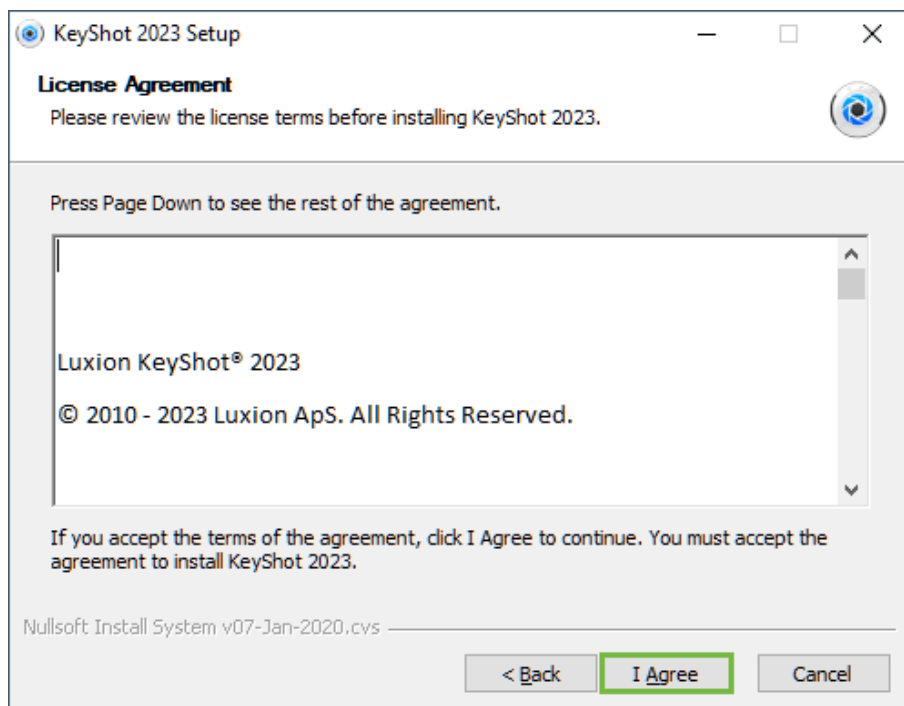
KeyShot 2023 Setup

License Agreement
Please review the license terms before installing KeyShot 2023.

Press Page Down to see the rest of the agreement.

Luxion KeyShot® 2023

© 2010 - 2023 Luxion ApS. All Rights Reserved.

If you accept the terms of the agreement, click I Agree to continue. You must accept the agreement to install KeyShot 2023.

Nullsoft Install System v07-Jan-2020.cvs

< Back I Agree Cancel